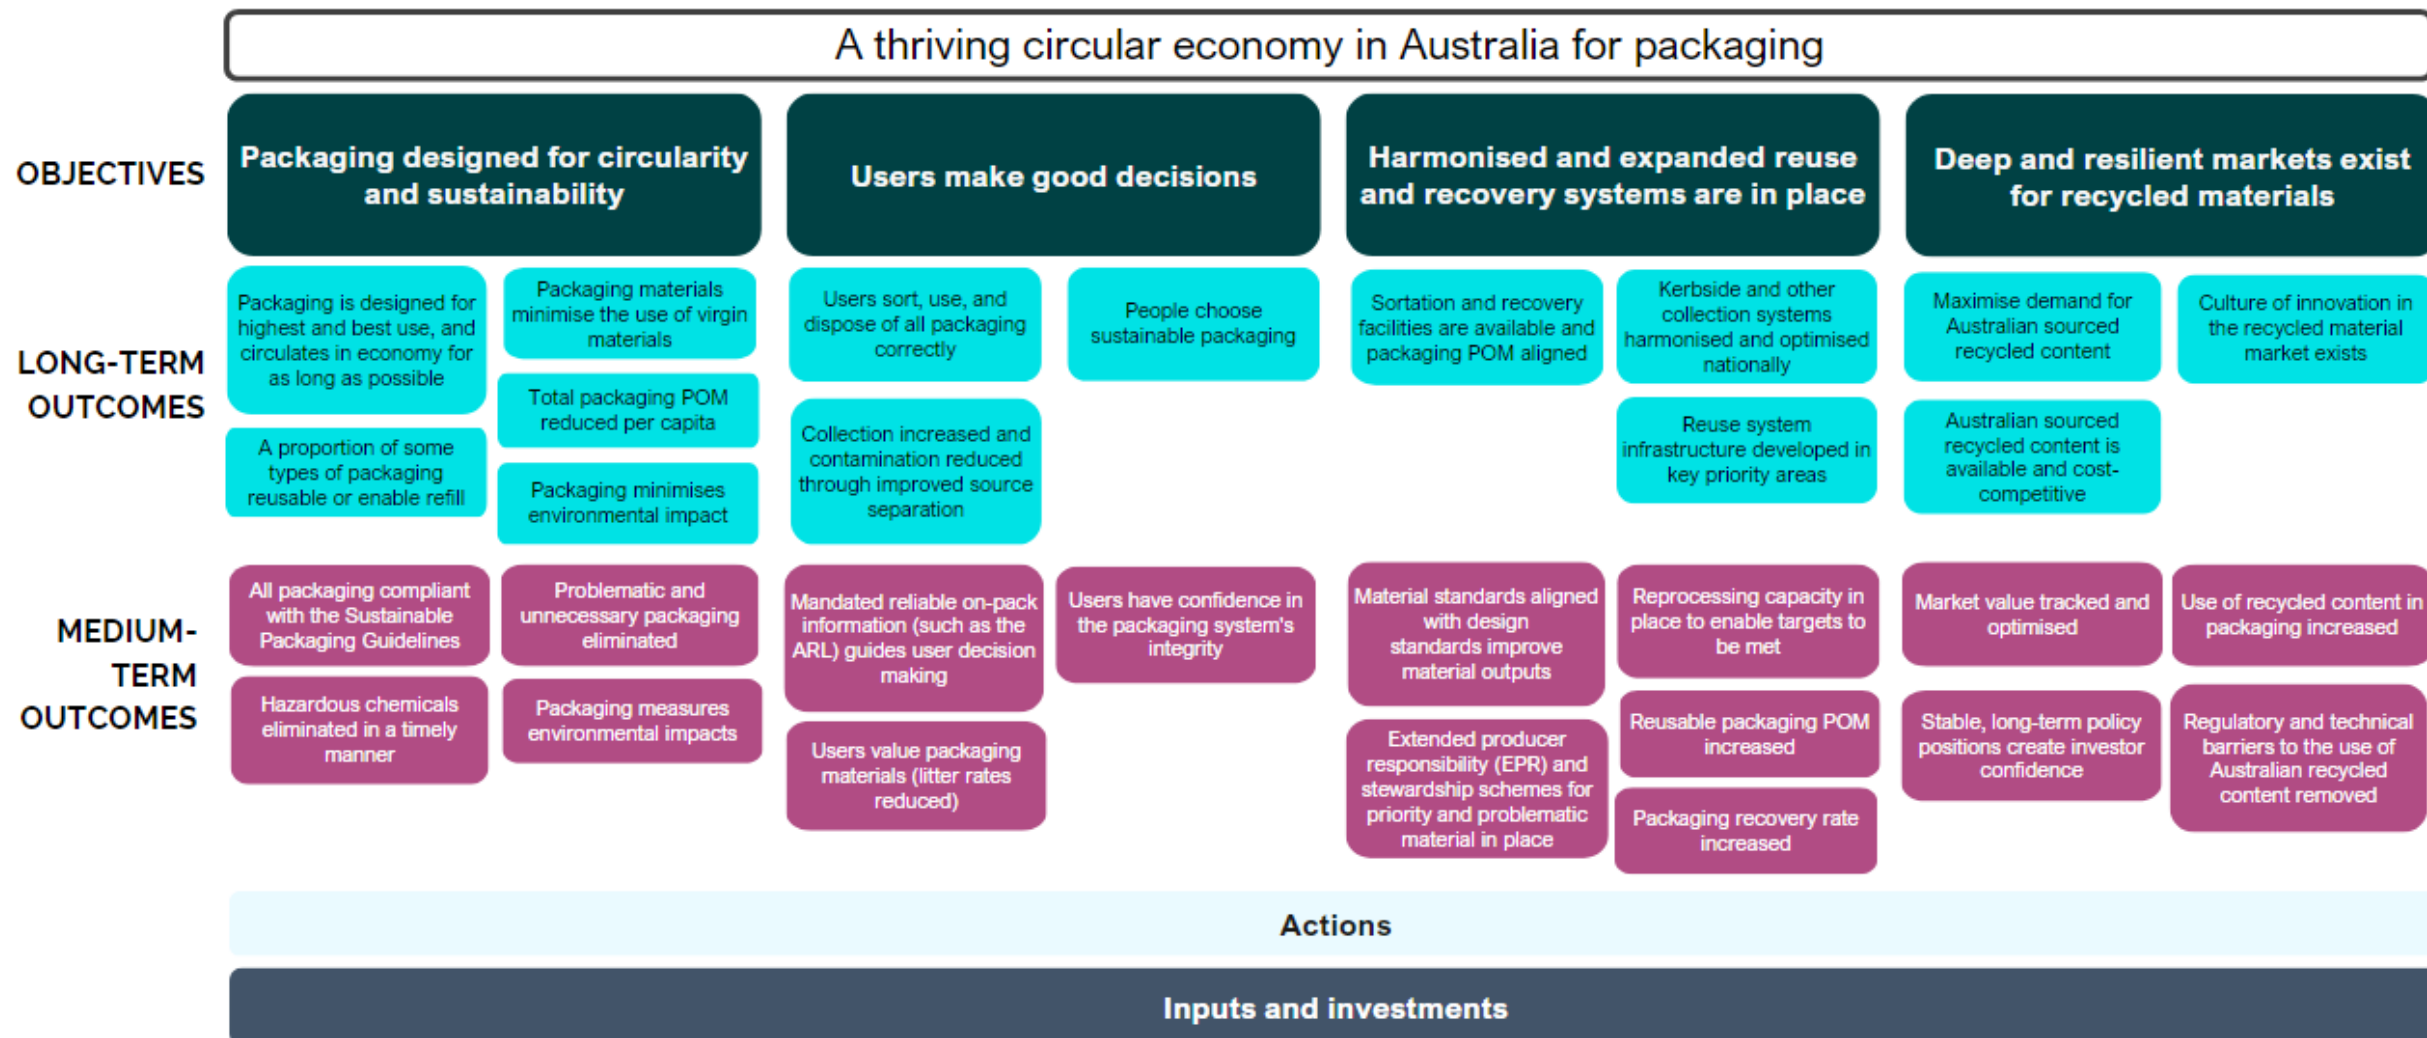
A thriving circular economy in Australia for packaging

OBJECTIVES

Packaging designed for circularity and sustainability

Users make good decisions

Harmonised and expanded reuse and recovery systems are in place

Deep and resilient markets exist for recycled materials

LONG-TERM OUTCOMES

Packaging is designed for highest and best use, and circulates in economy for as long as possible

Packaging materials minimise the use of virgin materials

Total packaging POM reduced per capita

A proportion of some types of packaging reusable or enable refill

Packaging minimises environmental impact

Users sort, use, and dispose of all packaging correctly

People choose sustainable packaging

Collection increased and contamination reduced through improved source separation

Sortation and recovery facilities are available and packaging POM aligned

Kerbside and other collection systems harmonised and optimised nationally

Reuse system infrastructure developed in key priority areas

Maximise demand for Australian sourced recycled content

Culture of innovation in the recycled material market exists

Australian sourced recycled content is available and cost-competitive

MEDIUM-TERM OUTCOMES

All packaging compliant with the Sustainable Packaging Guidelines

Problematic and unnecessary packaging eliminated

Hazardous chemicals eliminated in a timely manner

Packaging measures environmental impacts

Mandated reliable on-pack information (such as the ARL) guides user decision making

Users have confidence in the packaging system's integrity

Users value packaging materials (litter rates reduced)

Material standards aligned with design standards improve material outputs

Reprocessing capacity in place to enable targets to be met

Extended producer responsibility (EPR) and stewardship schemes for priority and problematic material in place

Reusable packaging POM increased

Packaging recovery rate increased

Market value tracked and optimised

Use of recycled content in packaging increased

Stable, long-term policy positions create investor confidence

Regulatory and technical barriers to the use of Australian recycled content removed

Actions

Inputs and investments